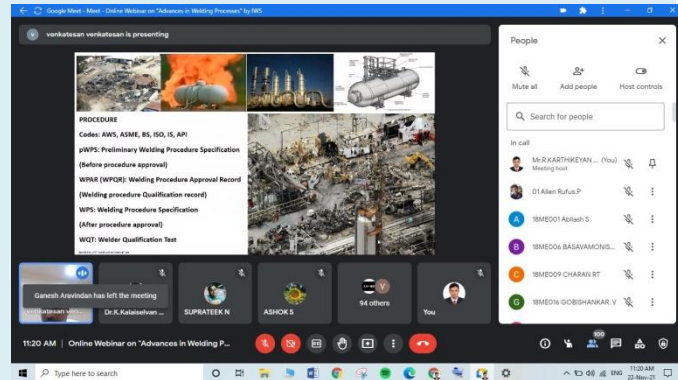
Google Meet - Meet - Online Webinar on "Advances in Welding Processes" by IWS

venkatesan venkatesan is presenting

PROCEDURE

Codes: AWS, ASME, BS, ISO, IS, API

pWPS: Preliminary Welding Procedure Specification

(Before procedure approval)

WPAR (WPQR): Welding Procedure Approval Record

(Welding procedure Qualification record)

WPS: Welding Procedure Specification

(After procedure approval)

WQT: Welder Qualification Test

Ganesh Aravindan has left the meeting

venkatesan venk...

Dr.K.Kalaiselvan ...

SUPRATEEK N

ASHOK S

94 others

You

11:20 AM | Online Webinar on "Advances in Welding P...

100

People

Mute all

Add people

Host controls

Search for people

In call

Mr.R.KARTHIKEYAN... (You)
Meeting host

01 Allen Rufus.P

18ME001 Abilash S

18ME006 BASAVAMONIS...

18ME009 CHARAN RT

18ME016 GOBISHANKAR. V

Type here to search

ENG

11:20 AM
22-Nov-21